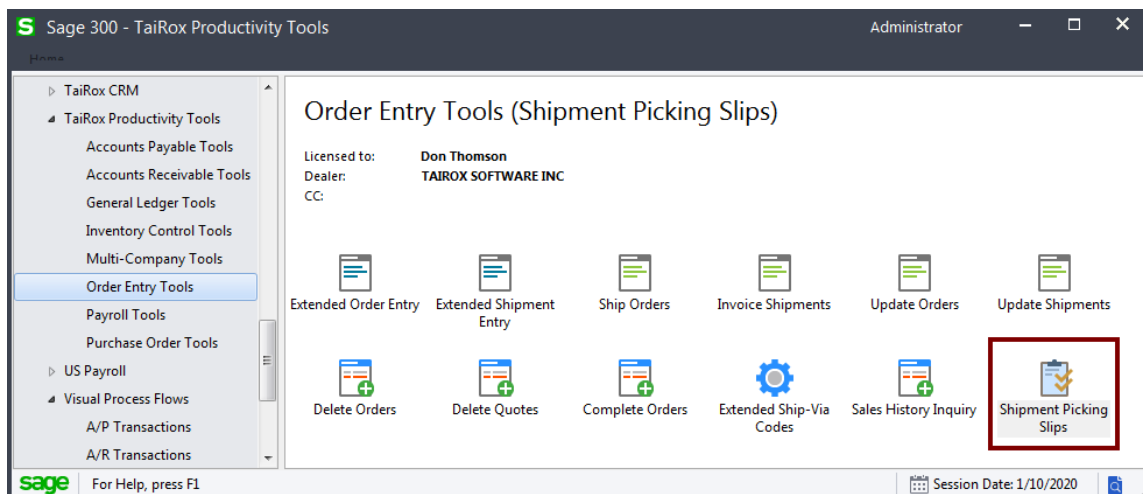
S Sage 300 - TaiRox Productivity Tools

Administrator

Home

TaiRox CRM
TaiRox Productivity Tools
Accounts Payable Tools
Accounts Receivable Tools
General Ledger Tools
Inventory Control Tools
Multi-Company Tools
Order Entry Tools
Payroll Tools
Purchase Order Tools
US Payroll
Visual Process Flows
A/P Transactions
A/R Transactions

Order Entry Tools (Shipment Picking Slips)

Licensed to: Don Thomson
Dealer: TAIROX SOFTWARE INC
CC:

Extended Order Entry
Extended Shipment Entry
Ship Orders
Invoice Shipments
Update Orders
Update Shipments
Delete Orders
Delete Quotes
Complete Orders
Extended Ship-Via Codes
Sales History Inquiry
Shipment Picking Slips

sage For Help, press F1
Session Date: 1/10/2020